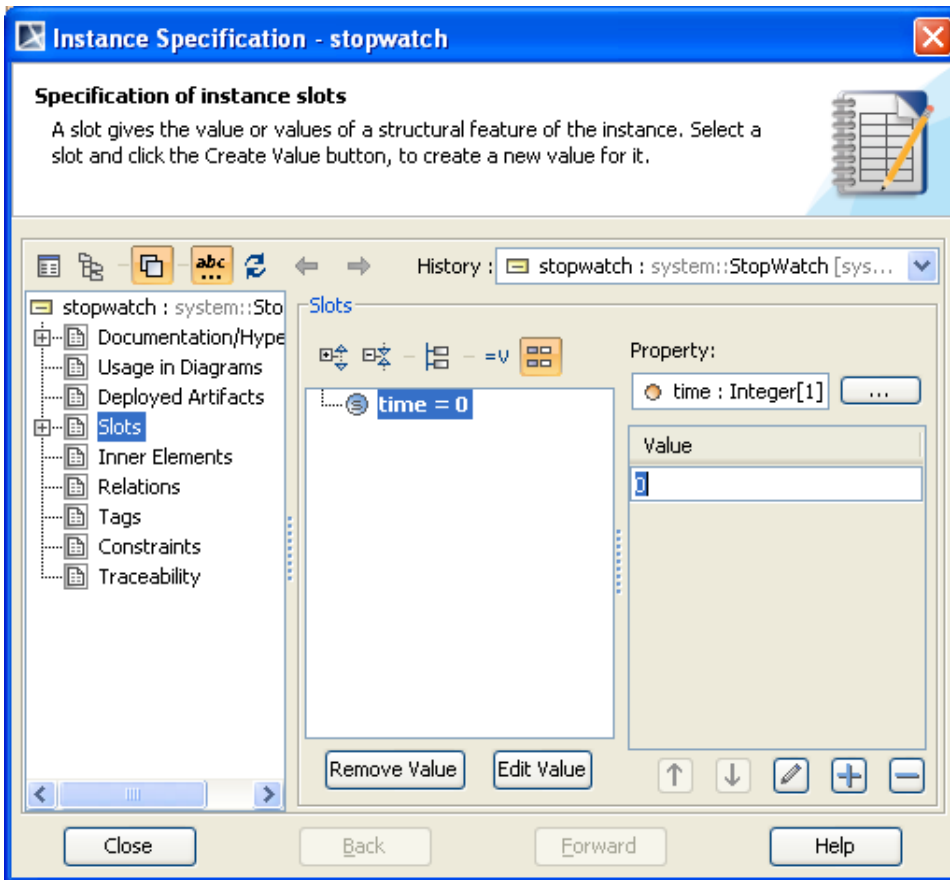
Instance Specification - stopwatch

Specification of instance slots

A slot gives the value or values of a structural feature of the instance. Select a slot and click the Create Value button, to create a new value for it.

abc

History : stopwatch : system::StopWatch [sys...

stopwatch : system::Sto
Documentation/Hype
Usage in Diagrams
Deployed Artifacts
Slots
Inner Elements
Relations
Tags
Constraints
Traceability

Slots

=v

time = 0

Property:

time : Integer[1]

...

Value

0

Remove Value

Edit Value

Close

Back

Forward

Help